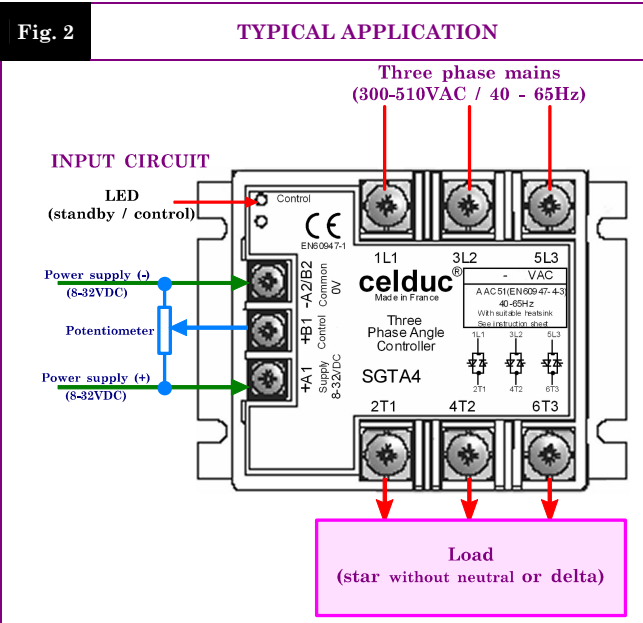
Fig. 2

TYPICAL APPLICATION

Three phase mains
(300-510VAC / 40 - 65Hz)

INPUT CIRCUIT

LED
(standby / control)

Control

CE
EN60947-1

1L1 3L2 5L3

celduc®
Made in France

- VAC

A AC51(EN60947-4-3)
40-65Hz
With suitable heatsink
See instruction sheet

Three
Phase Angle
Controller

1L1 3L2 5L3

2T1 4T2 6T3

SGTA4

2T1 4T2 6T3

Power supply (-)
(8-32VDC)

Potentiometer

Power supply (+)
(8-32VDC)

-A2/B2 Common 0V

+B1 Control

+A1 Supply 8-32VDC

Load
(star without neutral or delta)